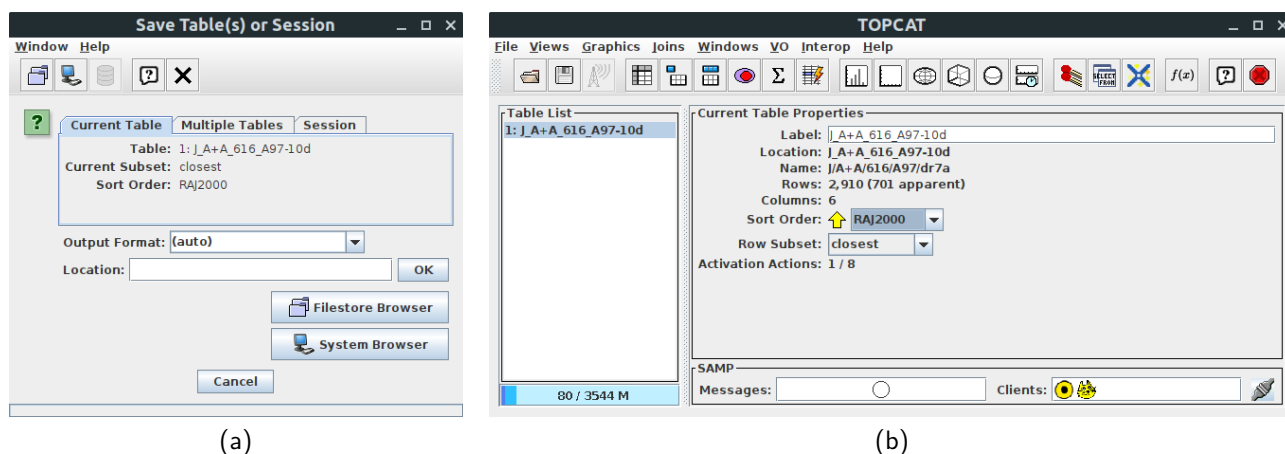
Save Table(s) or Session

Window Help

Current Table | Multiple Tables | Session

Table: 1: J_A+A_616_A97-10d
Current Subset: closest
Sort Order: RAJ2000

Output Format: (auto)
Location:
OK

Filestore Browser
System Browser
Cancel

(a)

TOPCAT

File Views Graphics Joins Windows VO Interop Help

Table List
1: J_A+A_616_A97-10d

80 / 3544 M

Current Table Properties
Label: J_A+A_616_A97-10d
Location: J_A+A_616_A97-10d
Name: J/A+A/616/A97/dr7a
Rows: 2,910 (701 apparent)
Columns: 6
Sort Order: RAJ2000
Row Subset: closest
Activation Actions: 1 / 8

SAMP
Messages:
Clients:

(b)